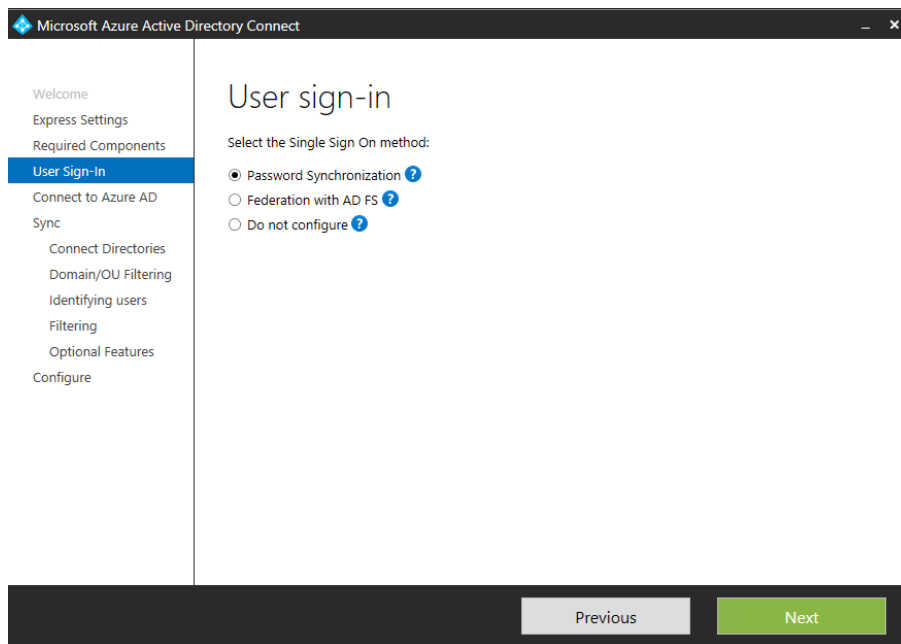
Microsoft Azure Active Directory Connect

Welcome
Express Settings
Required Components
User Sign-In
Connect to Azure AD
Sync
Connect Directories
Domain/OU Filtering
Identifying users
Filtering
Optional Features
Configure

User sign-in

Select the Single Sign On method:

Password Synchronization ?
Federation with AD FS ?
Do not configure ?

Previous
Next